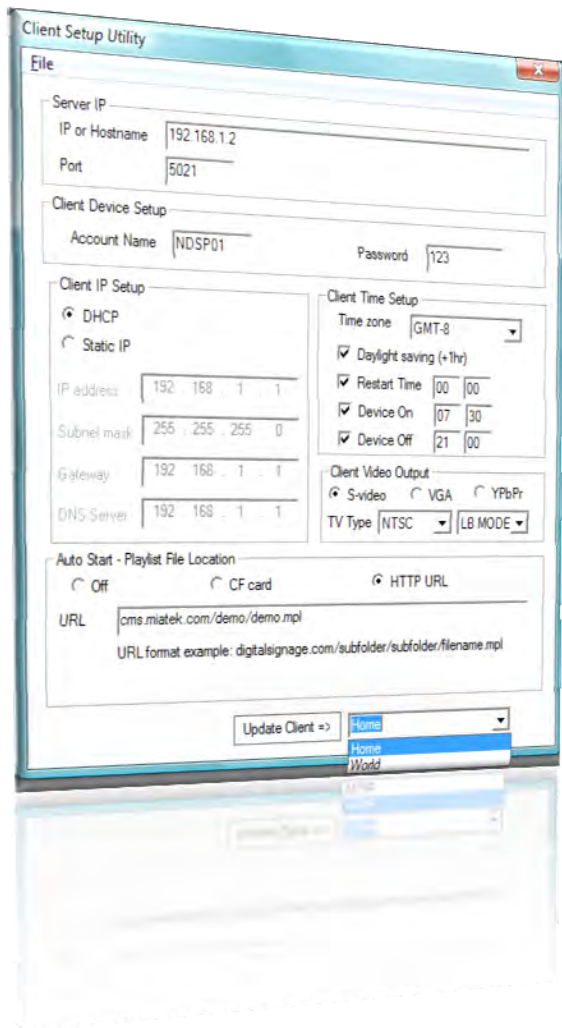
Client Setup Utility

File

Server IP

IP or Hostname 192.168.1.2

Port 5021

Client Device Setup

Account Name NDSP01

Password 123

Client IP Setup

DHCP

Static IP

IP address 192 . 168 . 1 . 1

Subnet mask 255 . 255 . 255 . 0

Gateway 192 . 168 . 1 . 1

DNS Server 192 . 168 . 1 . 1

Client Time Setup

Time zone GMT-8

Daylight saving (+1hr)

Restart Time 00 00

Device On 07 30

Device Off 21 00

Client Video Output

S-video VGA YPbPr

TV Type NTSC LB MODE

Auto Start - Playlist File Location

Off CF card HTTP URL

URL cms.miatek.com/demo/demo.mpl

URL format example: digitalsignage.com/subfolder/subfolder/filename.mpl

Update Client => Home

Home

World